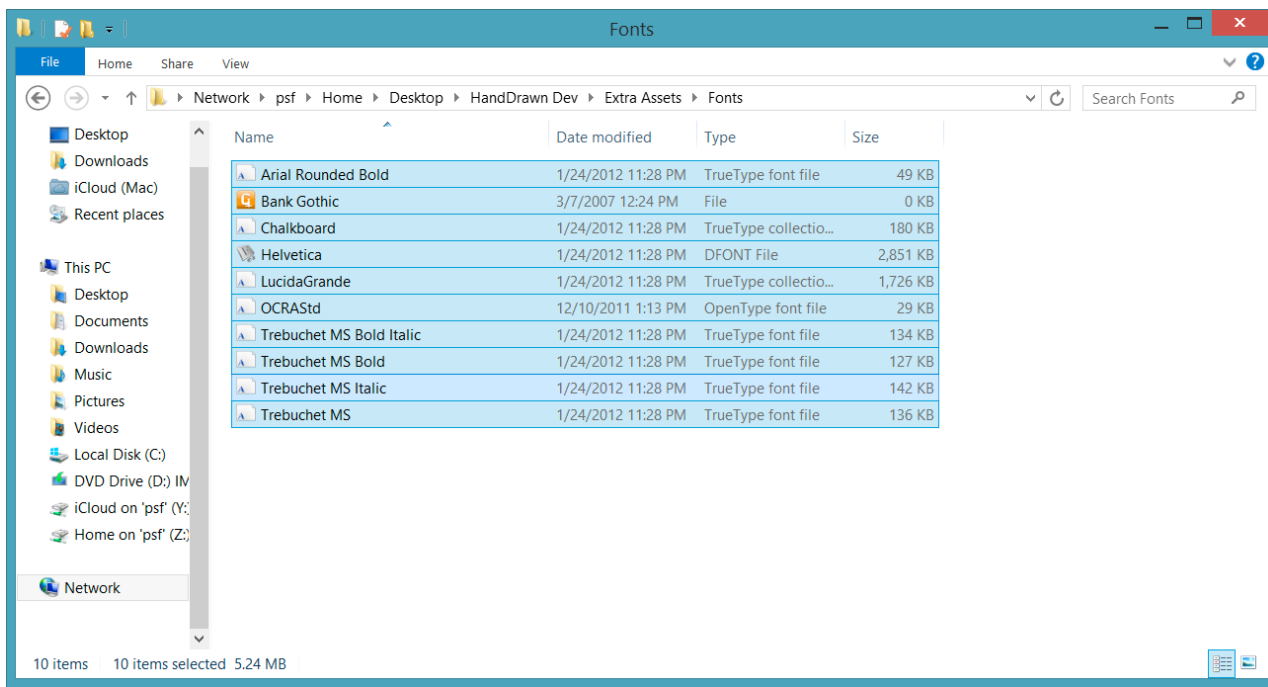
Fonts

File Home Share View

Network ▸ psf ▸ Home ▸ Desktop ▸ HandDrawn Dev ▸ Extra Assets ▸ Fonts

Search Fonts

Desktop
Downloads
iCloud (Mac)
Recent places

This PC
Desktop
Documents
Downloads
Music
Pictures
Videos
Local Disk (C:)
DVD Drive (D:) IM
iCloud on 'psf' (Y:)
Home on 'psf' (Z:)

Network

| Name | Date modified | Type | Size |
|---|---|---|---|
| Arial Rounded Bold | 1/24/2012 11:28 PM | TrueType font file | 49 KB |
| Bank Gothic | 3/7/2007 12:24 PM | File | 0 KB |
| Chalkboard | 1/24/2012 11:28 PM | TrueType collectio... | 180 KB |
| Helvetica | 1/24/2012 11:28 PM | DFONT File | 2,851 KB |
| LucidaGrande | 1/24/2012 11:28 PM | TrueType collectio... | 1,726 KB |
| OCRAStd | 12/10/2011 1:13 PM | OpenType font file | 29 KB |
| Trebuchet MS Bold Italic | 1/24/2012 11:28 PM | TrueType font file | 134 KB |
| Trebuchet MS Bold | 1/24/2012 11:28 PM | TrueType font file | 127 KB |
| Trebuchet MS Italic | 1/24/2012 11:28 PM | TrueType font file | 142 KB |
| Trebuchet MS | 1/24/2012 11:28 PM | TrueType font file | 136 KB |

10 items 10 items selected 5.24 MB